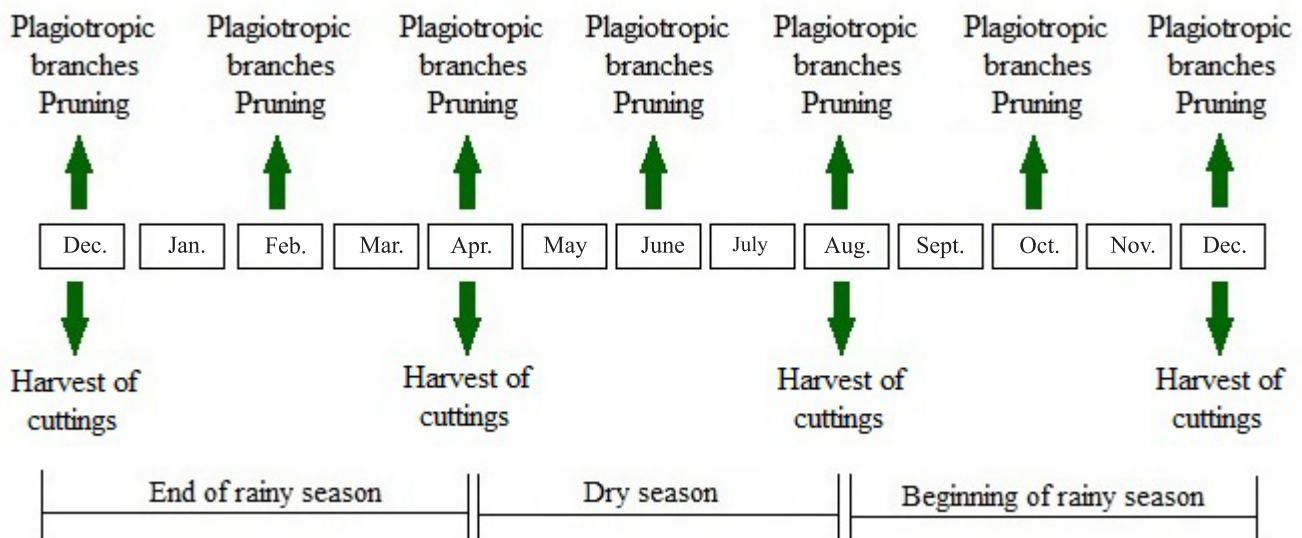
Plagiotropic branches Pruning

Plagiotropic branches Pruning

Plagiotropic branches Pruning

Plagiotropic branches Pruning

Plagiotropic branches Pruning

Plagiotropic branches Pruning

Plagiotropic branches Pruning

Dec.
Jan.
Feb.
Mar.
Apr.
May
June
July
Aug.
Sept.
Oct.
Nov.
Dec.

Harvest of cuttings

Harvest of cuttings

Harvest of cuttings

Harvest of cuttings

End of rainy season

Dry season

Beginning of rainy season